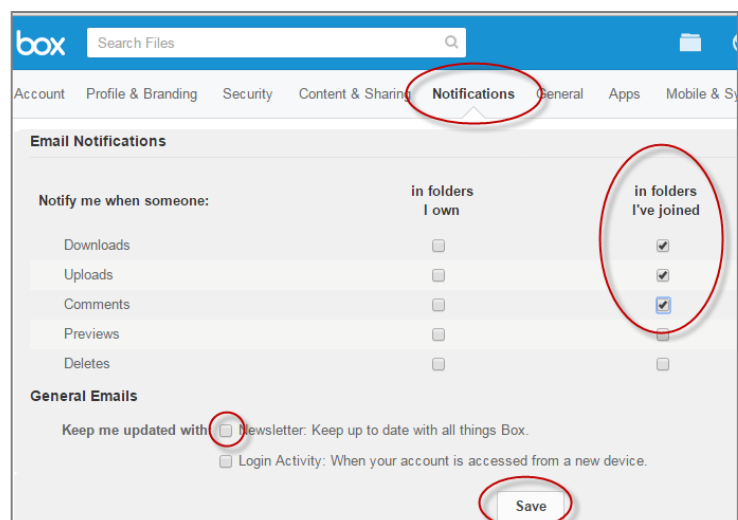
box

Search Files

Account Profile & Branding Security Content & Sharing Notifications General Apps Mobile & Sy

Email Notifications

| Notify me when someone: | in folders I own | in folders I've joined |
|---|---|---|
| Downloads | ☐ | ☑ |
| Uploads | ☐ | ☑ |
| Comments | ☐ | ☑ |
| Previews | ☐ | ☐ |
| Deletes | ☐ | ☐ |

General Emails

Keep me updated with: ☐ Newsletter: Keep up to date with all things Box.

☐ Login Activity: When your account is accessed from a new device.

Save